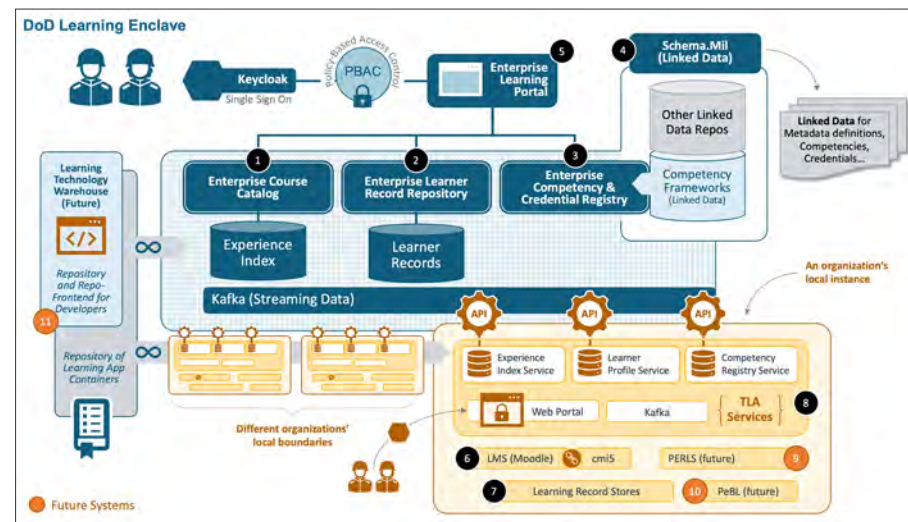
DoD Learning Enclave

Keycloak
Single Sign On

Policy-Based Access Control
PBAC

5
Enterprise Learning Portal

4
Schema.Mil (Linked Data)

Other Linked Data Repos

Competency Frameworks (Linked Data)

Linked Data for Metadata definitions, Competencies, Credentials...

Learning Technology Warehouse (Future)

Repository and Repo-Frontend for Developers

11

1
Enterprise Course Catalog

Experience Index

2
Enterprise Learner Record Repository

Learner Records

3
Enterprise Competency & Credential Registry

Kafka (Streaming Data)

An organization's local instance

API
API
API

Repository of Learning App Containers

Experience Index Service

Learner Profile Service

Competency Registry Service

Web Portal

Kafka

TLA Services

8

Different organizations' local boundaries

6
LMS (Moodle)
cmi5

PERLS (future)
9

7
Learning Record Stores

10
PeBL (future)

Future Systems